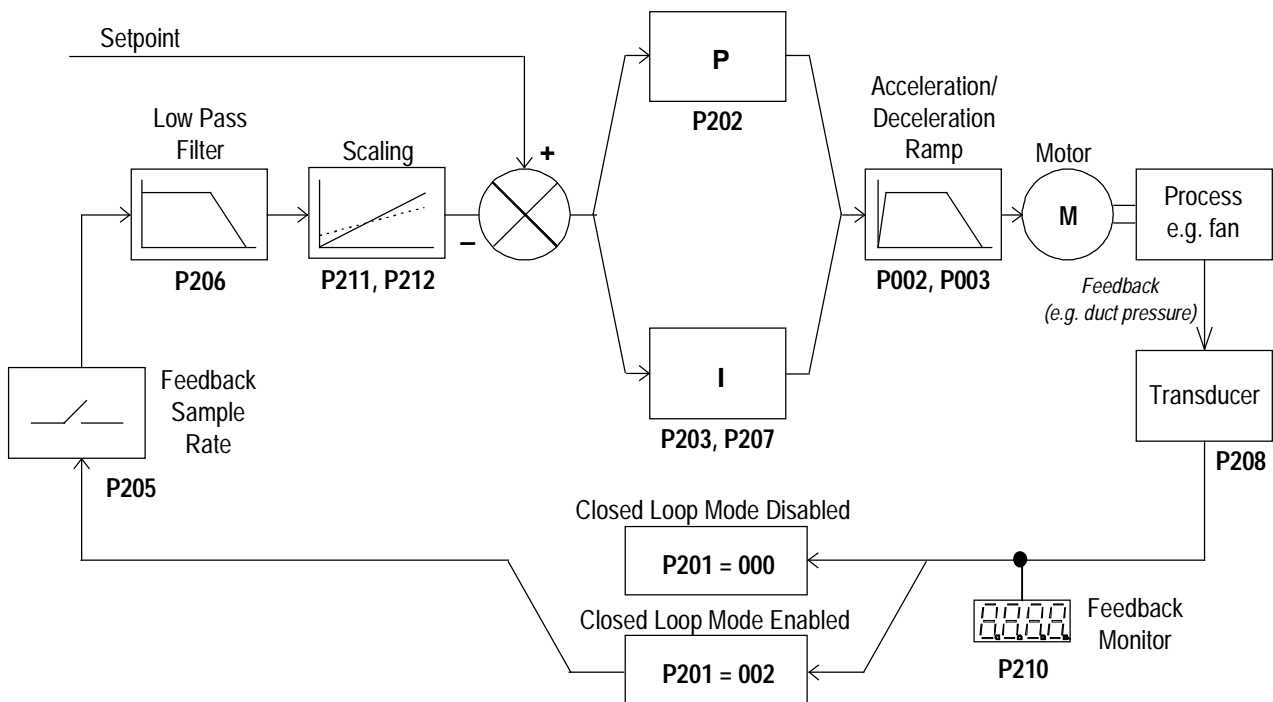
Setpoint

Low Pass Filter

P206

Scaling

P211, P212

+

–

P

P202

I

P203, P207

Acceleration/ Deceleration Ramp

P002, P003

Motor

M

Process e.g. fan

Feedback (e.g. duct pressure)

Transducer

P208

Feedback Sample Rate

P205

Closed Loop Mode Disabled

P201 = 000

Closed Loop Mode Enabled

P201 = 002

Feedback Monitor

P210